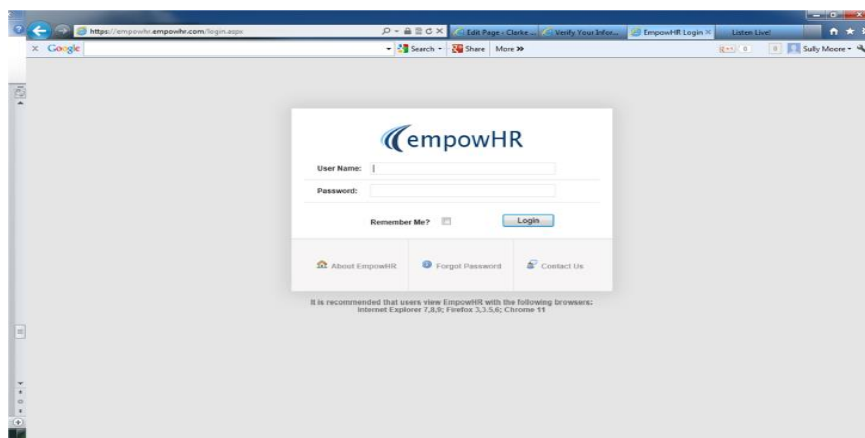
https://empowhr.empowhr.com/login.aspx

Edit Page - Clarke ...

Verify Your Infor...

EmpowHR Login

Listen Live!

Google

Search

Share

More »

0

Sully Moore

empowHR

User Name:

Password:

Remember Me?

Login

About EmpowHR

Forgot Password

Contact Us

It is recommended that users view EmpowHR with the following browsers: Internet Explorer 7,8,9; Firefox 3,3.5,6; Chrome 11